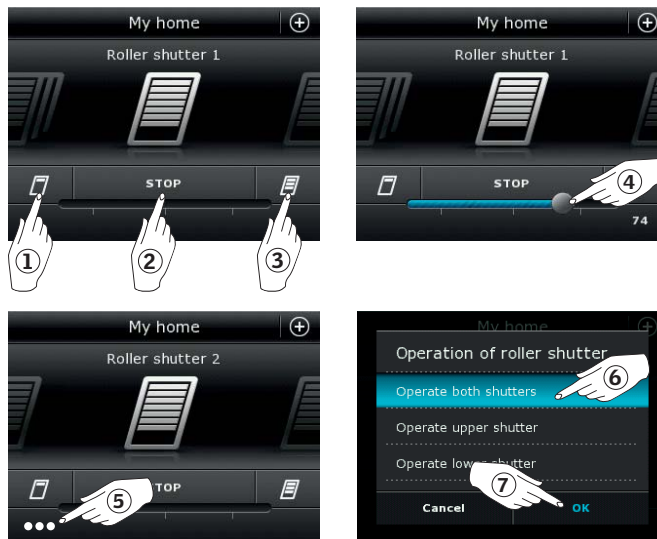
My home
Roller shutter 1
STOP
①
②
③

My home
Roller shutter 1
STOP
④
74

My home
Roller shutter 2
TOP
⑤

My home
Operation of roller shutter
Operate both shutters
⑥
Operate upper shutter
Operate low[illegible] shutter
⑦
Cancel
OK